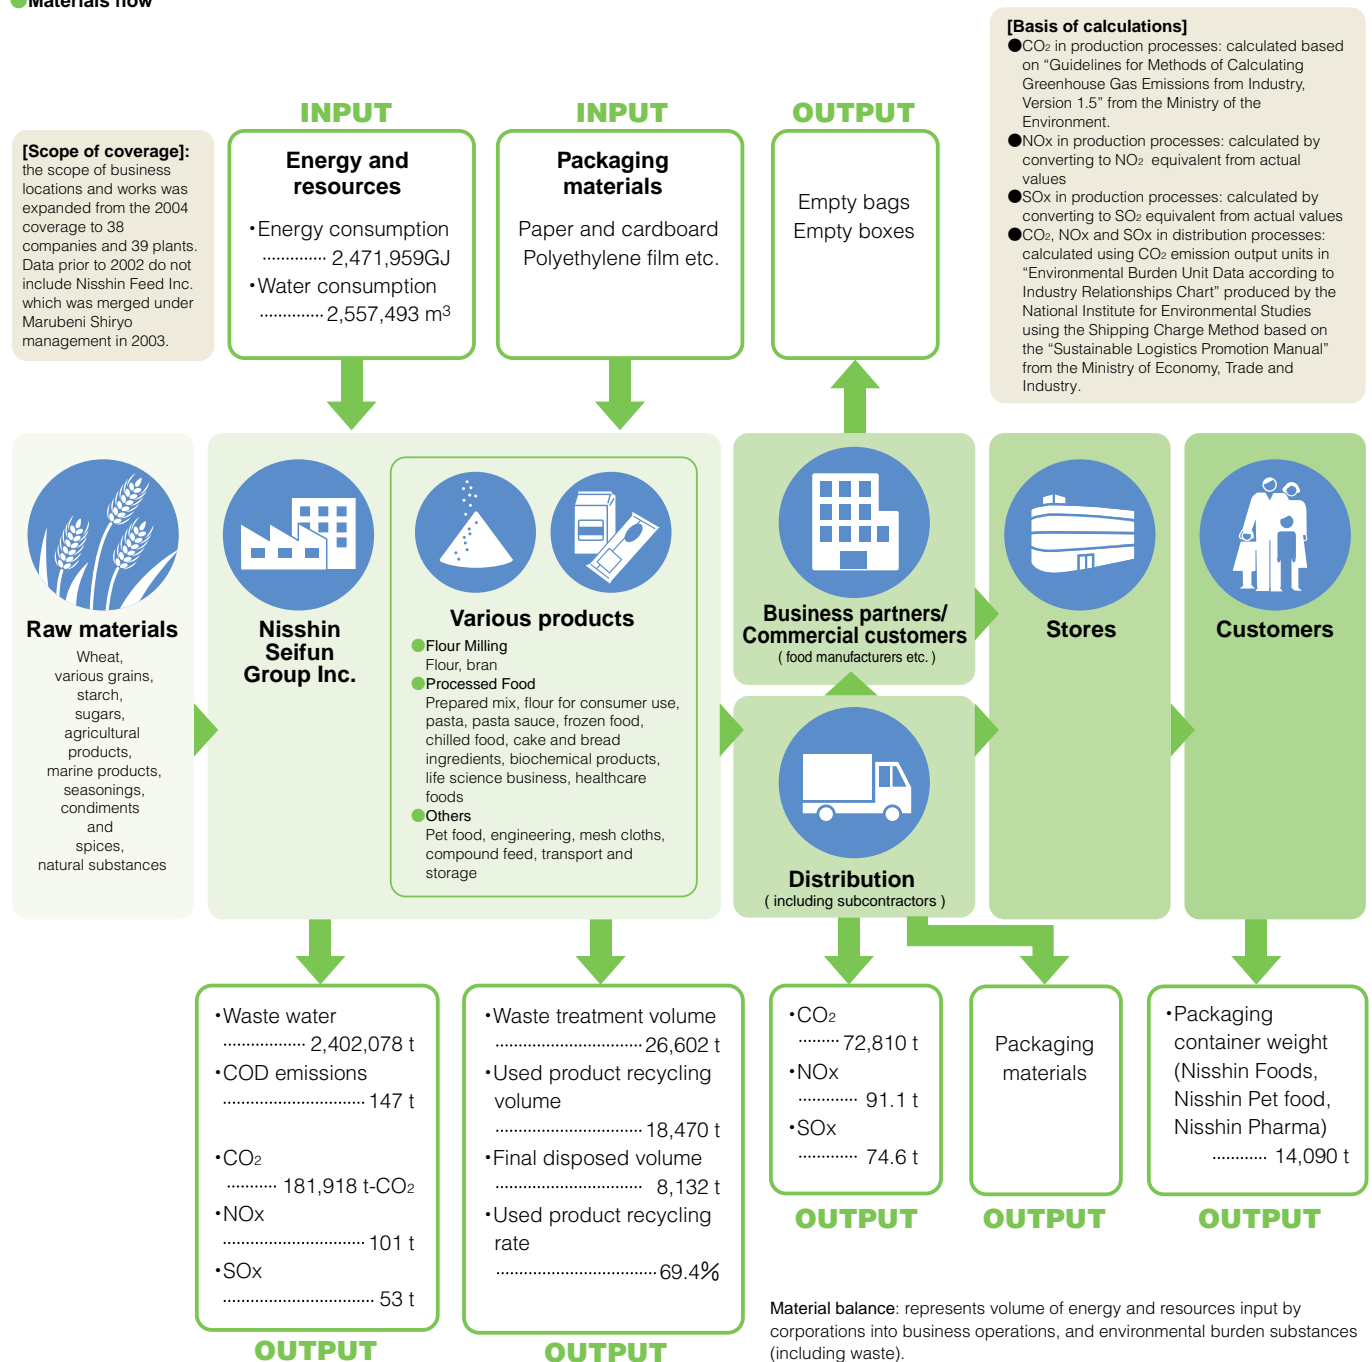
Materials flow

[Basis of calculations]
●$CO_2$ in production processes: calculated based on "Guidelines for Methods of Calculating Greenhouse Gas Emissions from Industry, Version 1.5" from the Ministry of the Environment.
●NOx in production processes: calculated by converting to $NO_2$ equivalent from actual values
●SOx in production processes: calculated by converting to $SO_2$ equivalent from actual values
●$CO_2$, NOx and SOx in distribution processes: calculated using $CO_2$ emission output units in "Environmental Burden Unit Data according to Industry Relationships Chart" produced by the National Institute for Environmental Studies using the Shipping Charge Method based on the "Sustainable Logistics Promotion Manual" from the Ministry of Economy, Trade and Industry.

[Scope of coverage]: the scope of business locations and works was expanded from the 2004 coverage to 38 companies and 39 plants. Data prior to 2002 do not include Nisshin Feed Inc. which was merged under Marubeni Shiryo management in 2003.

INPUT
Energy and resources
•Energy consumption ............. 2,471,959GJ
•Water consumption ............. 2,557,493 $m^3$

INPUT
Packaging materials
Paper and cardboard
Polyethylene film etc.

OUTPUT
Empty bags
Empty boxes

Raw materials
Wheat, various grains, starch, sugars, agricultural products, marine products, seasonings, condiments and spices, natural substances

Nisshin Seifun Group Inc.

Various products
●Flour Milling
Flour, bran
●Processed Food
Prepared mix, flour for consumer use, pasta, pasta sauce, frozen food, chilled food, cake and bread ingredients, biochemical products, life science business, healthcare foods
●Others
Pet food, engineering, mesh cloths, compound feed, transport and storage

Business partners/ Commercial customers
( food manufacturers etc. )

Stores

Customers

Distribution
( including subcontractors )

•Waste water ..................... 2,402,078 t
•COD emissions ............................... 147 t
•$CO_2$ ........... 181,918 t-$CO_2$
•NOx ............................... 101 t
•SOx ............................... 53 t
OUTPUT

•Waste treatment volume ............................ 26,602 t
•Used product recycling volume ............................ 18,470 t
•Final disposed volume ............................ 8,132 t
•Used product recycling rate ............................ 69.4%
OUTPUT

•$CO_2$ ......... 72,810 t
•NOx ............ 91.1 t
•SOx ............ 74.6 t
OUTPUT

Packaging materials
OUTPUT

•Packaging container weight (Nisshin Foods, Nisshin Pet food, Nisshin Pharma) ........... 14,090 t
OUTPUT

Material balance: represents volume of energy and resources input by corporations into business operations, and environmental burden substances (including waste).